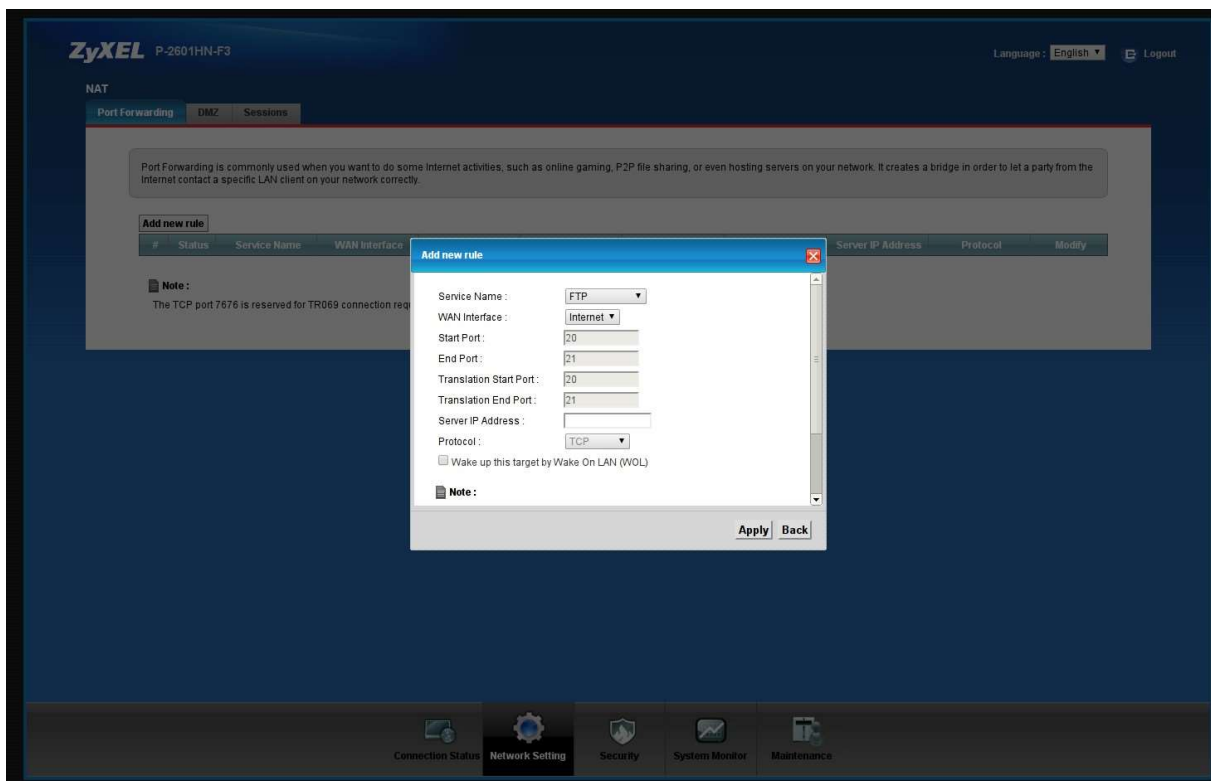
ZyXEL P-2601HN-F3

Language : English ▼ Logout

NAT

Port Forwarding DMZ Sessions

Port Forwarding is commonly used when you want to do some Internet activities, such as online gaming, P2P file sharing, or even hosting servers on your network. It creates a bridge in order to let a party from the Internet contact a specific LAN client on your network correctly.

Add new rule

| # | Status | Service Name | WAN Interface | Server IP Address | Protocol | Modify |
|---|---|---|---|---|---|---|

Note :
The TCP port 7676 is reserved for TR069 connection req

Add new rule

Service Name : FTP ▼
WAN Interface : Internet ▼
Start Port : 20
End Port : 21
Translation Start Port : 20
Translation End Port : 21
Server IP Address :
Protocol : TCP ▼
Wake up this target by Wake On LAN (WOL)

Note :

Apply Back

Connection Status Network Setting Security System Monitor Maintenance